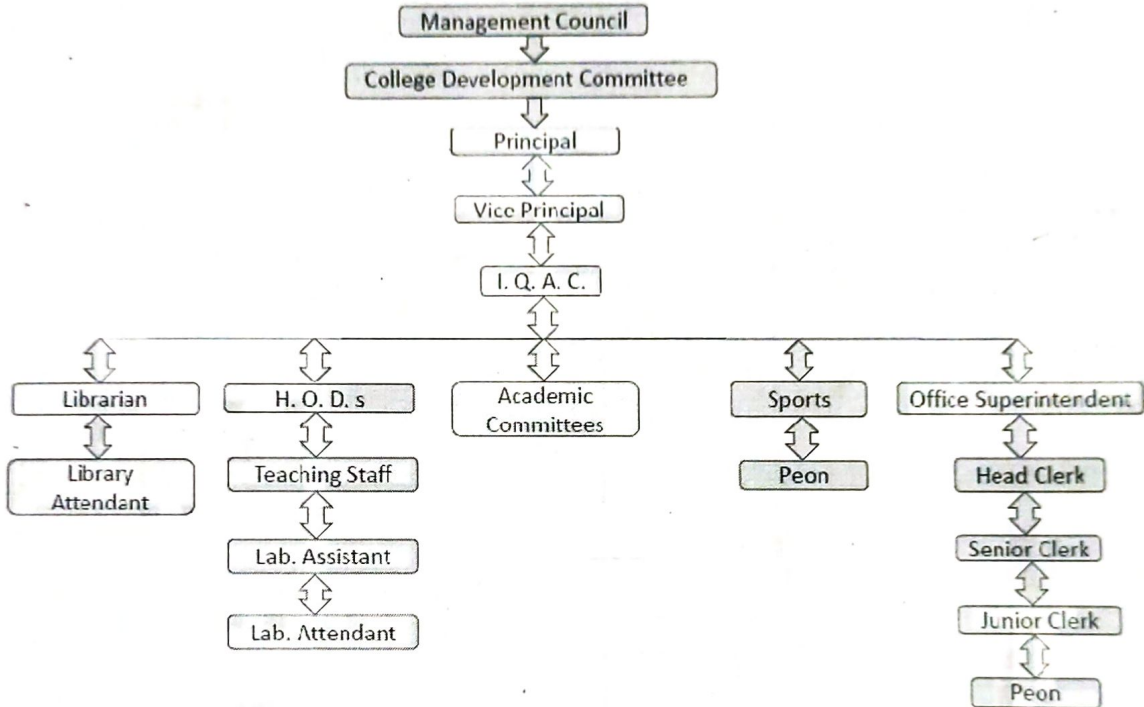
Management Council

College Development Committee

Principal

Vice Principal

I. Q. A. C.

Librarian

Library Attendant

H. O. D. s

Teaching Staff

Lab. Assistant

Lab. Attendant

Academic Committees

Sports

Peon

Office Superintendent

Head Clerk

Senior Clerk

Junior Clerk

Peon